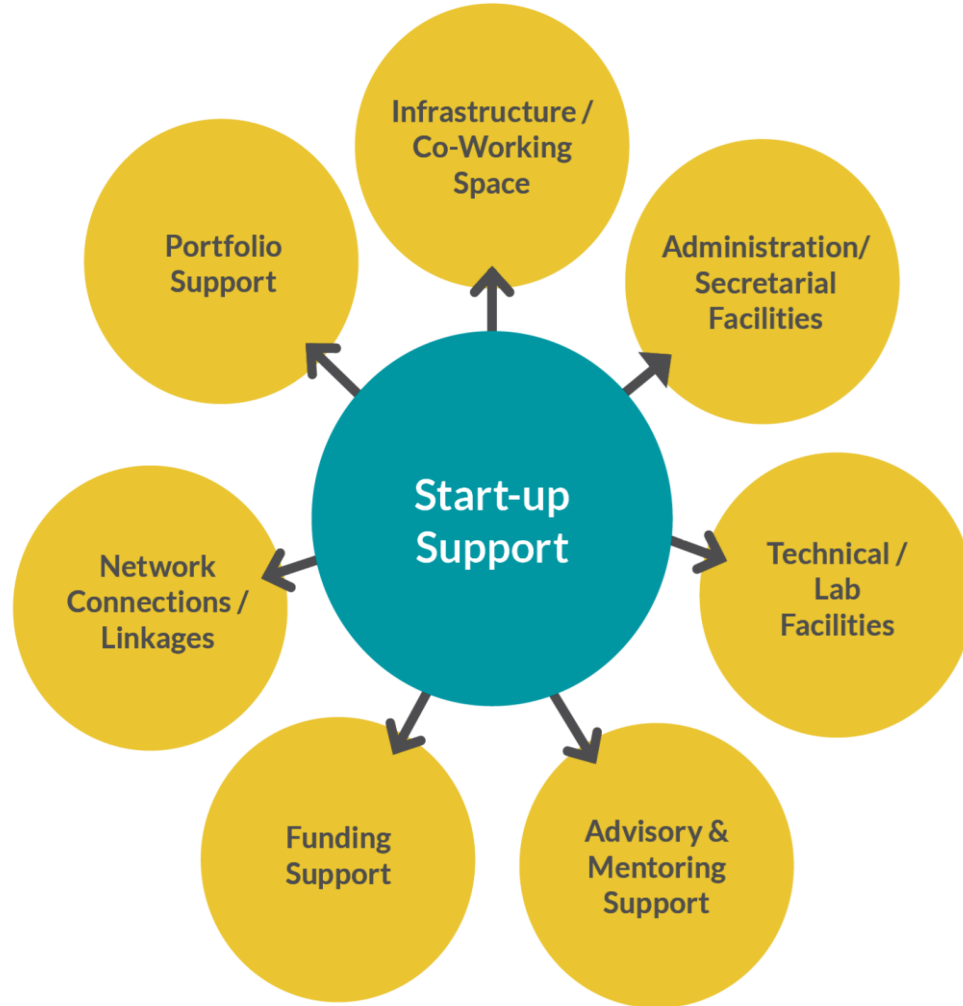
Start-up Support

Infrastructure / Co-Working Space

Administration/ Secretarial Facilities

Technical / Lab Facilities

Advisory & Mentoring Support

Funding Support

Network Connections / Linkages

Portfolio Support